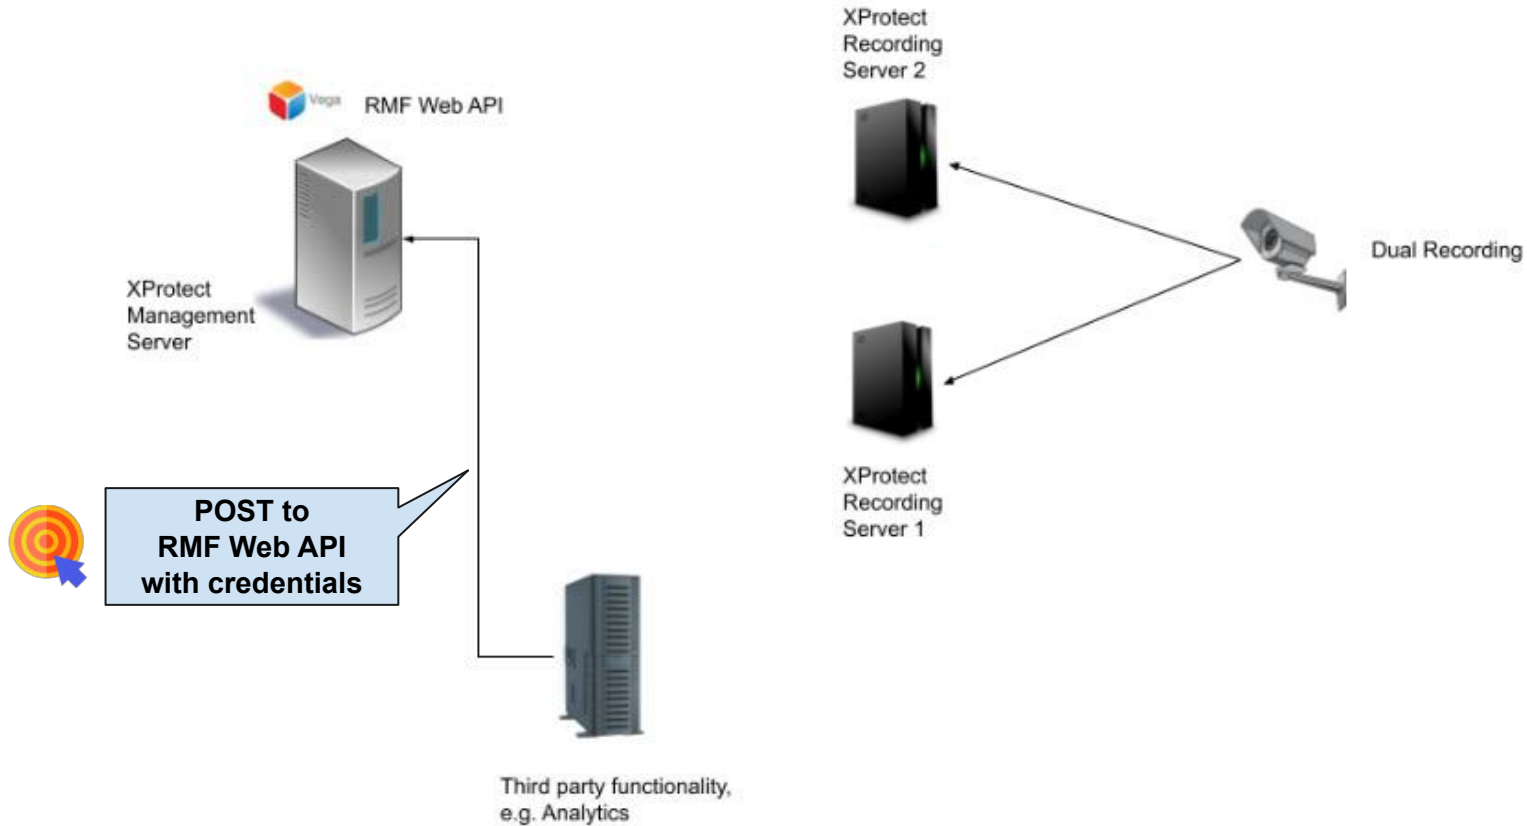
XProtect Recording Server 2

Vega

RMF Web API

XProtect Management Server

Dual Recording

XProtect Recording Server 1

POST to RMF Web API with credentials

Third party functionality, e.g. Analytics